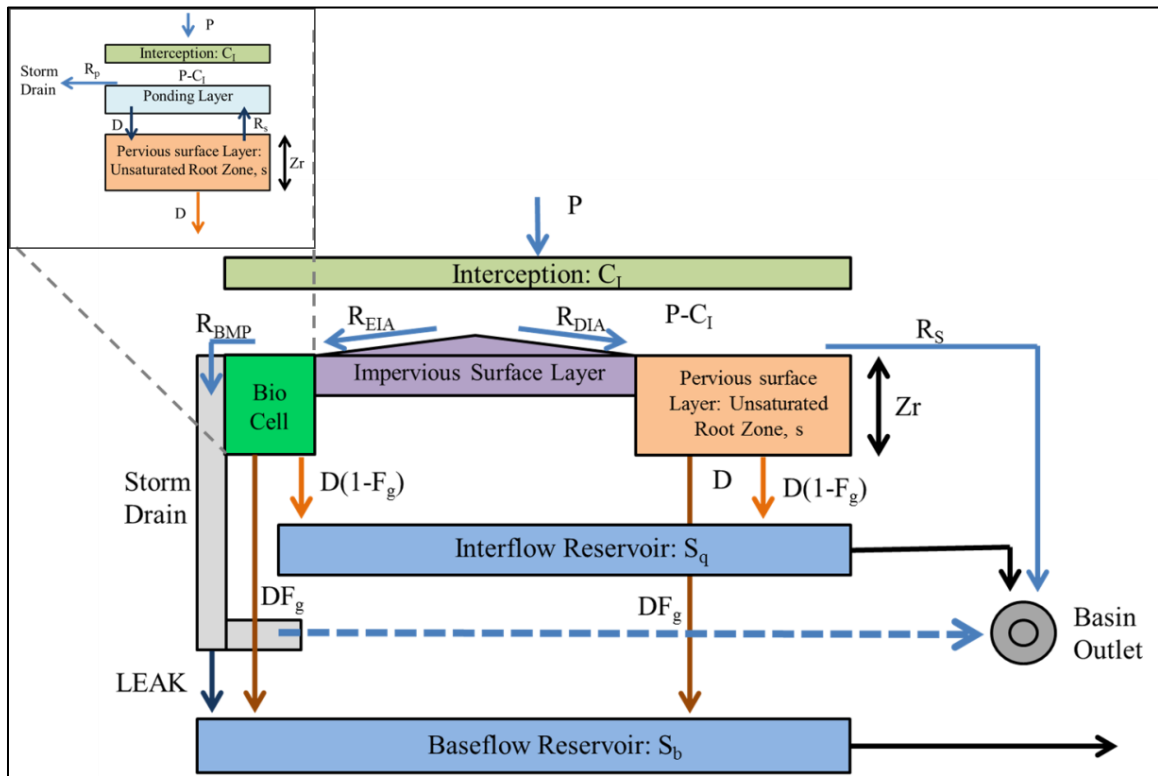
P

Interception: $C_I$

Storm Drain

$R_p$

P-$C_I$

Ponding Layer

D

$R_s$

Pervious surface Layer: Unsaturated Root Zone, s

Zr

D

P

Interception: $C_I$

$R_{BMP}$

$R_{EIA}$

$R_{DIA}$

P-$C_I$

$R_S$

Impervious Surface Layer

Bio Cell

Pervious surface Layer: Unsaturated Root Zone, s

Zr

Storm Drain

D(1-$F_g$)

D

D(1-$F_g$)

Interflow Reservoir: $S_q$

$DF_g$

$DF_g$

Basin Outlet

LEAK

Baseflow Reservoir: $S_b$